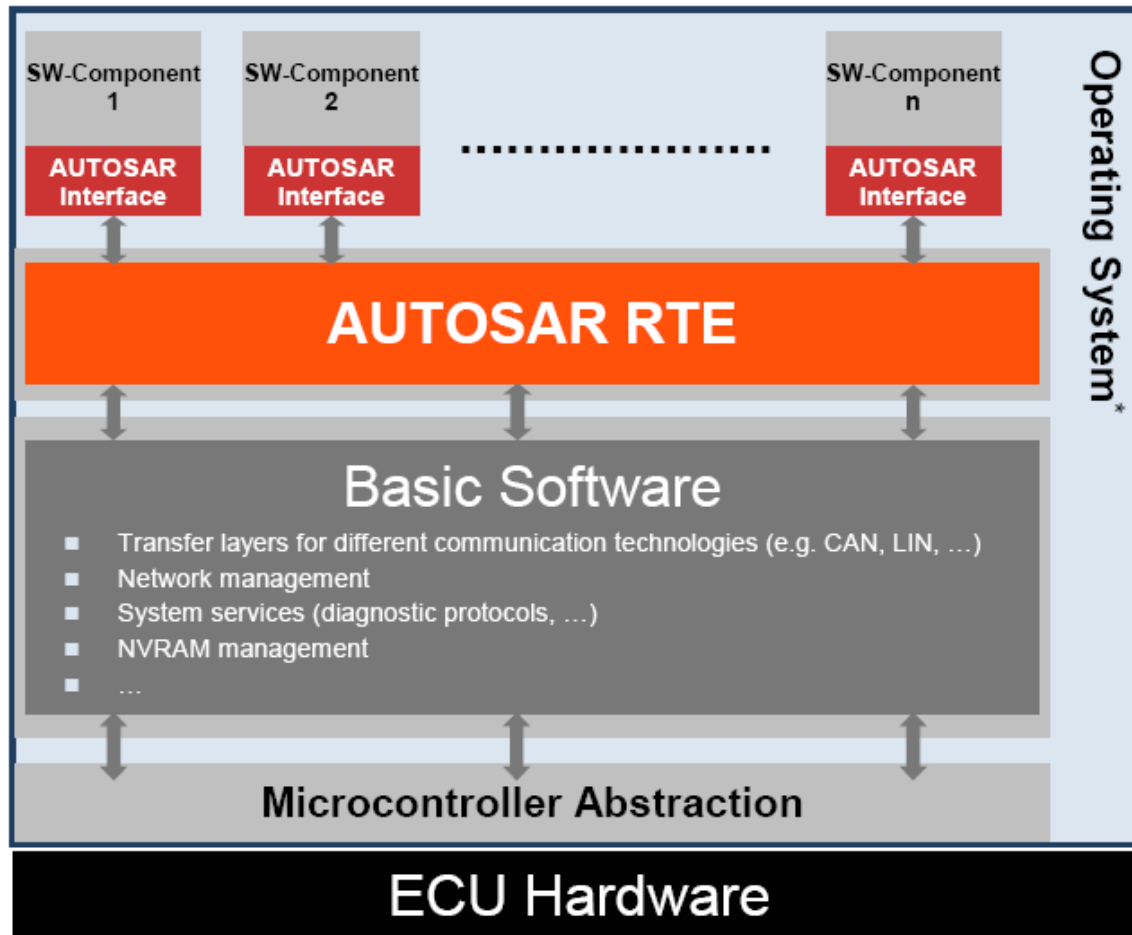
SW-Component 1

AUTOSAR Interface

SW-Component 2

AUTOSAR Interface

....................

SW-Component n

AUTOSAR Interface

Operating System*

AUTOSAR RTE

Basic Software

- Transfer layers for different communication technologies (e.g. CAN, LIN, …)
- Network management
- System services (diagnostic protocols, …)
- NVRAM management
- …

Microcontroller Abstraction

ECU Hardware